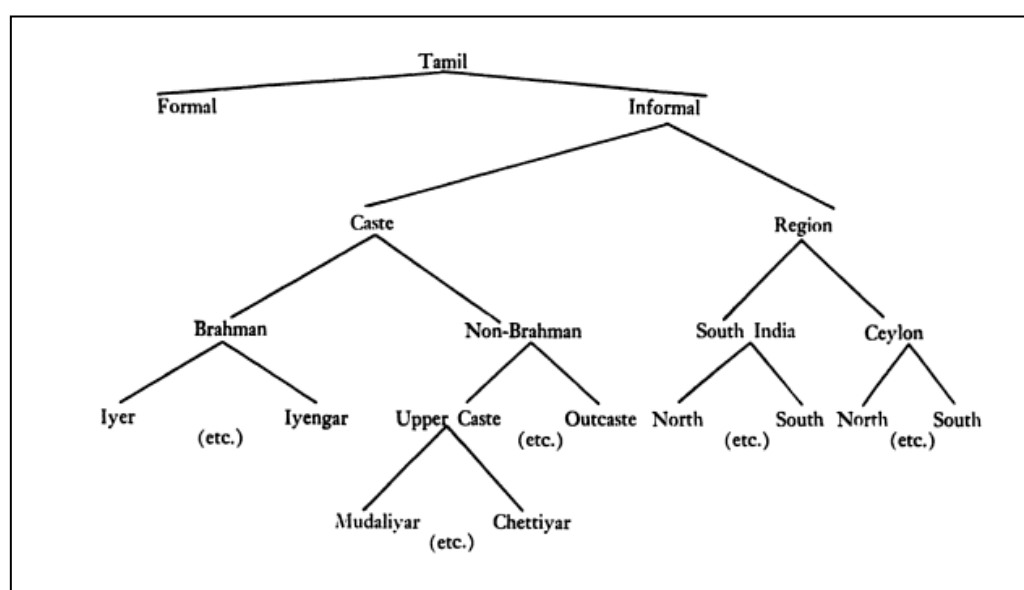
Tamil

Formal

Informal

Caste

Region

Brahman

Non-Brahman

South India

Ceylon

Iyer

(etc.)

Iyengar

Upper Caste

(etc.)

Outcaste

North

(etc.)

South

North

(etc.)

South

Mudaliyar

(etc.)

Chettiyar